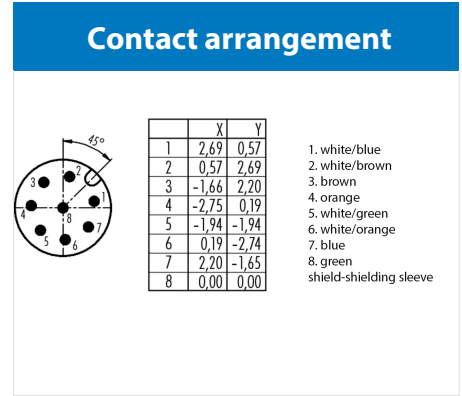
Contact arrangement

45°

3 2 1 4 8 7 5 6

| | X | Y |
|---|---|---|
| 1 | 2,69 | 0,57 |
| 2 | 0,57 | 2,69 |
| 3 | -1,66 | 2,20 |
| 4 | -2,75 | 0,19 |
| 5 | -1,94 | -1,94 |
| 6 | 0,19 | -2,74 |
| 7 | 2,20 | -1,65 |
| 8 | 0,00 | 0,00 |

1. white/blue
2. white/brown
3. brown
4. orange
5. white/green
6. white/orange
7. blue
8. green
shield-shielding sleeve